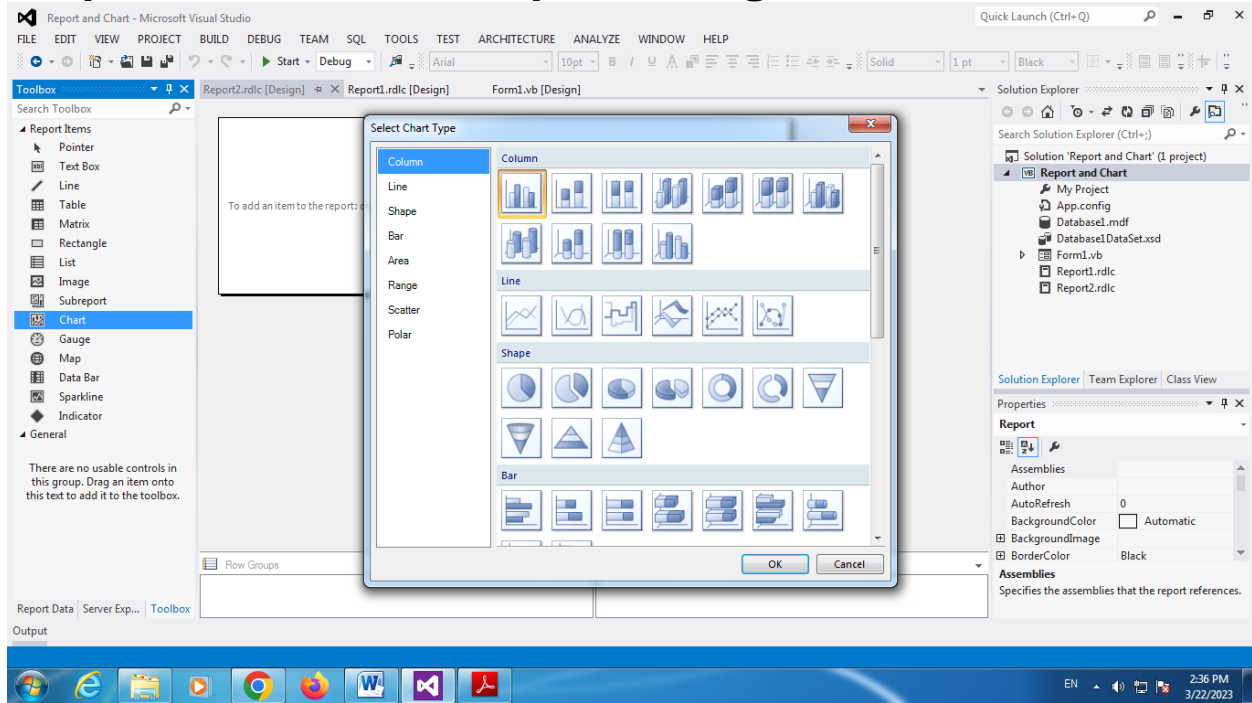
Report and Chart - Microsoft Visual Studio

Quick Launch (Ctrl+Q)

FILE EDIT VIEW PROJECT BUILD DEBUG TEAM SQL TOOLS TEST ARCHITECTURE ANALYZE WINDOW HELP

Start Debug Arial 10pt B I U Solid 1 pt Black

Toolbox

Search Toolbox

◢ Report Items
Pointer
Text Box
Line
Table
Matrix
Rectangle
List
Image
Subreport
Chart
Gauge
Map
Data Bar
Sparkline
Indicator
◢ General

There are no usable controls in this group. Drag an item onto this text to add it to the toolbox.

Report Data Server Exp... Toolbox

Output

Report2.rdlc [Design] Report1.rdlc [Design] Form1.vb [Design]

To add an item to the report: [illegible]

Row Groups

Select Chart Type

Column
Line
Shape
Bar
Area
Range
Scatter
Polar

Column

Line

Shape

Bar

OK Cancel

Solution Explorer

Search Solution Explorer (Ctrl+;)

Solution 'Report and Chart' (1 project)
Report and Chart
My Project
App.config
Database1.mdf
Database1DataSet.xsd
Form1.vb
Report1.rdlc
Report2.rdlc

Solution Explorer Team Explorer Class View

Properties

Report

| Assemblies | |
|---|---|
| Author | |
| AutoRefresh | 0 |
| BackgroundColor | Automatic |
| BackgroundImage | |
| BorderColor | Black |

Assemblies
Specifies the assemblies that the report references.

EN 2:36 PM 3/22/2023